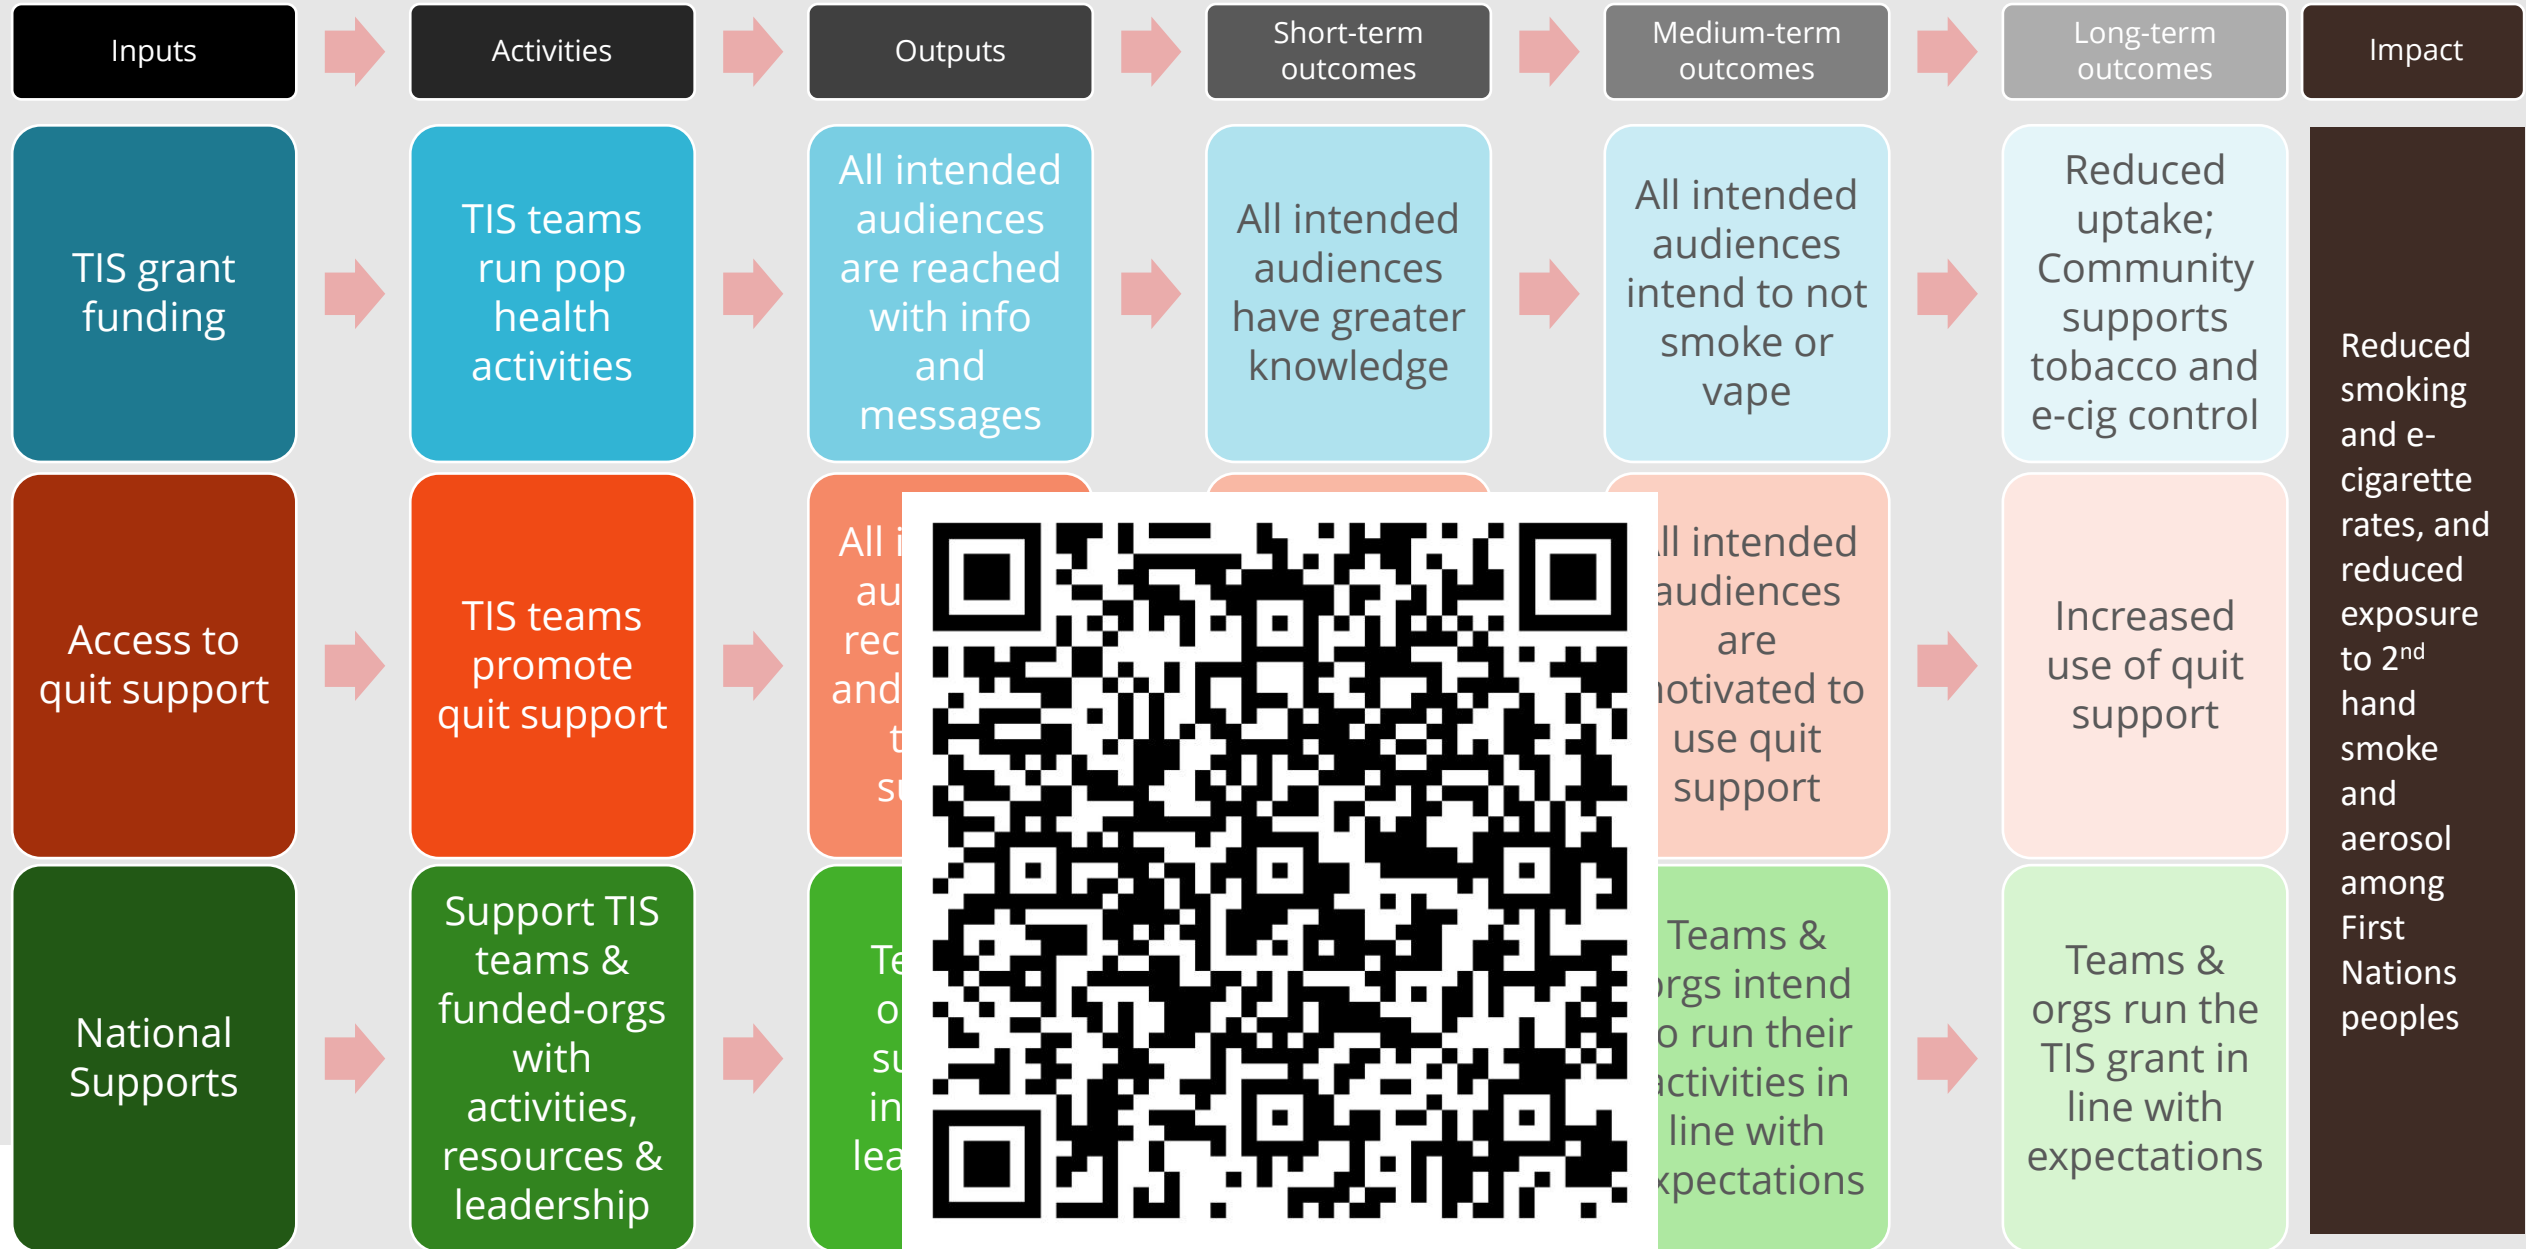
Inputs

Activities

Outputs

Short-term outcomes

Medium-term outcomes

Long-term outcomes

Impact

TIS grant funding

TIS teams run pop health activities

All intended audiences are reached with info and messages

All intended audiences have greater knowledge

All intended audiences intend to not smoke or vape

Reduced uptake; Community supports tobacco and e-cig control

Reduced smoking and e-cigarette rates, and reduced exposure to 2$^{nd}$ hand smoke and aerosol among First Nations peoples

Access to quit support

TIS teams promote quit support

All i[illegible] au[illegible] rec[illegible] and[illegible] t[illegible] su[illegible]

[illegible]ll intended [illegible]audiences are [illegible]otivated to use quit support

Increased use of quit support

National Supports

Support TIS teams & funded-orgs with activities, resources & leadership

Te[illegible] o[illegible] su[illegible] in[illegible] lea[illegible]

Teams & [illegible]rgs intend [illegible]o run their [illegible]ctivities in line with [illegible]xpectations

Teams & orgs run the TIS grant in line with expectations